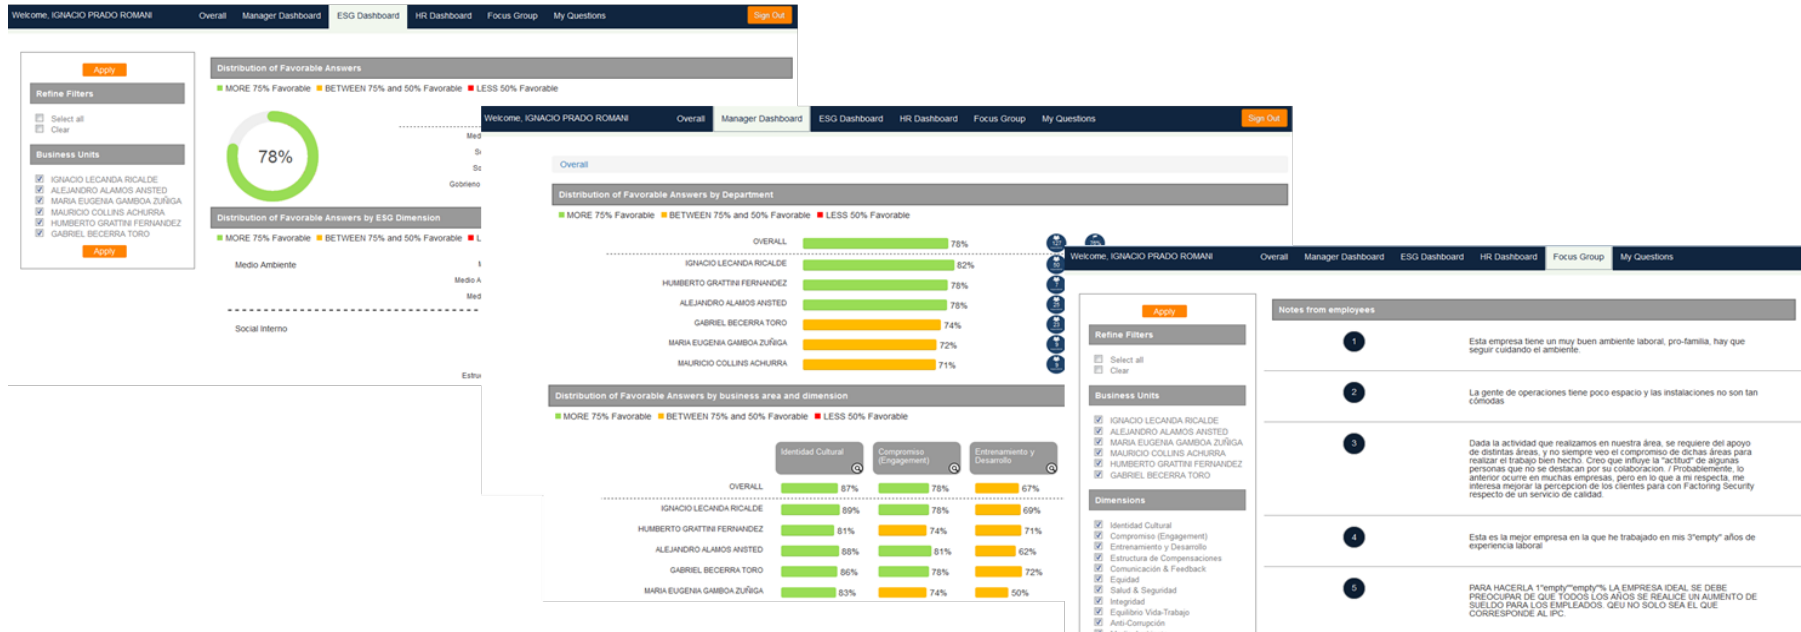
Welcome, IGNACIO PRADO ROMANI Overall Manager Dashboard ESG Dashboard HR Dashboard Focus Group My Questions Sign Out

Apply
Refine Filters
Select all
Clear
Business Units
IGNACIO LECANDA RICALDE
ALEJANDRO ALAMOS ANSTED
MARIA EUGENIA GAMBOA ZUÑIGA
MAURICIO COLLINS ACHURRA
HUMBERTO GRATTINI FERNANDEZ
GABRIEL BECERRA TORO
Apply

Distribution of Favorable Answers
MORE 75% Favorable BETWEEN 75% and 50% Favorable LESS 50% Favorable
78%
Med
Gobierno

Distribution of Favorable Answers by ESG Dimension
MORE 75% Favorable BETWEEN 75% and 50% Favorable L
Medio Ambiente
Medio A
Med
Social Interno
Estru

Welcome, IGNACIO PRADO ROMANI Overall Manager Dashboard ESG Dashboard HR Dashboard Focus Group My Questions Sign Out

Overall

Distribution of Favorable Answers by Department
MORE 75% Favorable BETWEEN 75% and 50% Favorable LESS 50% Favorable

| | |
|---|---|
| OVERALL | 78% |
| IGNACIO LECANDA RICALDE | 82% |
| HUMBERTO GRATTINI FERNANDEZ | 78% |
| ALEJANDRO ALAMOS ANSTED | 78% |
| GABRIEL BECERRA TORO | 74% |
| MARIA EUGENIA GAMBOA ZUÑIGA | 72% |
| MAURICIO COLLINS ACHURRA | 71% |

Distribution of Favorable Answers by business area and dimension
MORE 75% Favorable BETWEEN 75% and 50% Favorable LESS 50% Favorable

| | Identidad Cultural | Compromiso (Engagement) | Entrenamiento y Desarrollo |
|---|---|---|---|
| OVERALL | 87% | 78% | 67% |
| IGNACIO LECANDA RICALDE | 89% | 78% | 69% |
| HUMBERTO GRATTINI FERNANDEZ | 81% | 74% | 71% |
| ALEJANDRO ALAMOS ANSTED | 88% | 81% | 62% |
| GABRIEL BECERRA TORO | 86% | 78% | 72% |
| MARIA EUGENIA GAMBOA ZUÑIGA | 83% | 74% | 50% |

Welcome, IGNACIO PRADO ROMANI Overall Manager Dashboard ESG Dashboard HR Dashboard Focus Group My Questions

Apply
Refine Filters
Select all
Clear
Business Units
IGNACIO LECANDA RICALDE
ALEJANDRO ALAMOS ANSTED
MARIA EUGENIA GAMBOA ZUÑIGA
MAURICIO COLLINS ACHURRA
HUMBERTO GRATTINI FERNANDEZ
GABRIEL BECERRA TORO
Dimensions
Identidad Cultural
Compromiso (Engagement)
Entrenamiento y Desarrollo
Estructura de Compensaciones
Comunicación & Feedback
Equidad
Salud & Seguridad
Integridad
Equilibrio Vida-Trabajo
Anti-Corrupción

Notes from employees
1 Esta empresa tiene un muy buen ambiente laboral, pro-familia, hay que seguir cuidando el ambiente
2 La gente de operaciones tiene poco espacio y las instalaciones no son tan cómodas
3 Dada la actividad que realizamos en nuestra área, se requiere del apoyo de distintas áreas, y no siempre veo el compromiso de dichas áreas para realizar el trabajo bien hecho. Creo que influye la "actitud" de algunas personas que no se destacan por su colaboracion. / Probablemente, lo anterior ocurre en muchas empresas, pero en lo que a mi respecta, me interesa mejorar la percepcion de los clientes para con Factoring Security respecto de un servicio de calidad.
4 Esta es la mejor empresa en la que he trabajado en mis 3"empty" años de experiencia laboral
5 PARA HACERLA 1"empty""empty"% LA EMPRESA IDEAL SE DEBE PREOCUPAR DE QUE TODOS LOS AÑOS SE REALICE UN AUMENTO DE SUELDO PARA LOS EMPLEADOS. QEU NO SOLO SEA EL QUE CORRESPONDE AL IPC.